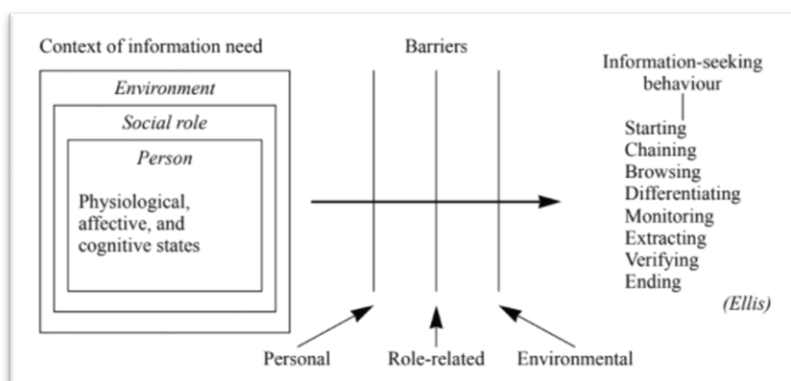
Context of information need

Environment

Social role

Person

Physiological, affective, and cognitive states

Barriers

Personal

Role-related

Environmental

Information-seeking behaviour

Starting
Chaining
Browsing
Differentiating
Monitoring
Extracting
Verifying
Ending

(Ellis)